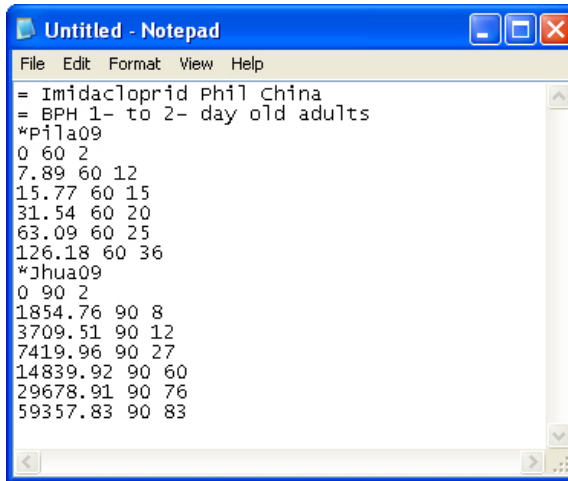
Untitled - Notepad

File Edit Format View Help

= Imidacloprid Phil China
= BPH 1- to 2- day old adults
*Pila09
0 60 2
7.89 60 12
15.77 60 15
31.54 60 20
63.09 60 25
126.18 60 36
*Jhua09
0 90 2
1854.76 90 8
3709.51 90 12
7419.96 90 27
14839.92 90 60
29678.91 90 76
59357.83 90 83